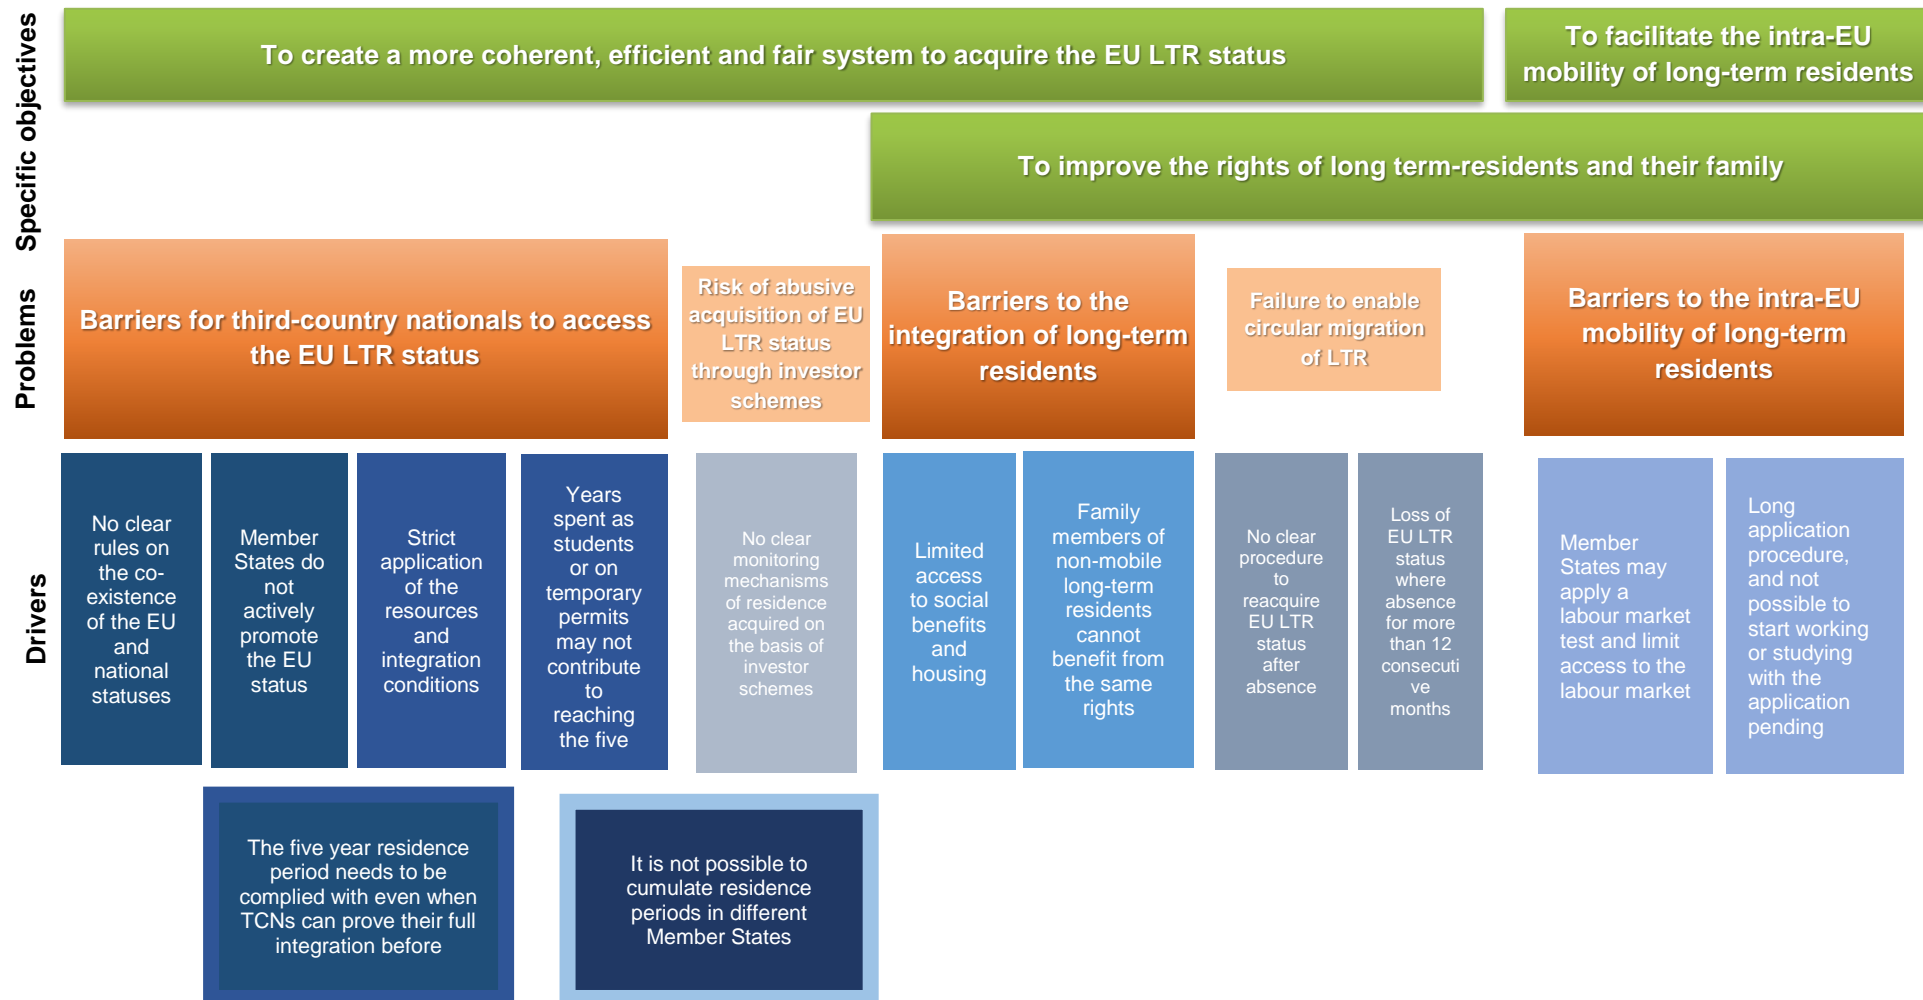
Specific objectives

To create a more coherent, efficient and fair system to acquire the EU LTR status

To facilitate the intra-EU mobility of long-term residents

To improve the rights of long term-residents and their family

Problems

Barriers for third-country nationals to access the EU LTR status

Risk of abusive acquisition of EU LTR status through investor schemes

Barriers to the integration of long-term residents

Failure to enable circular migration of LTR

Barriers to the intra-EU mobility of long-term residents

Drivers

No clear rules on the co-existence of the EU and national statuses

Member States do not actively promote the EU status

Strict application of the resources and integration conditions

Years spent as students or on temporary permits may not contribute to reaching the five

No clear monitoring mechanisms of residence acquired on the basis of investor schemes

Limited access to social benefits and housing

Family members of non-mobile long-term residents cannot benefit from the same rights

No clear procedure to reacquire EU LTR status after absence

Loss of EU LTR status where absence for more than 12 consecutive months

Member States may apply a labour market test and limit access to the labour market

Long application procedure, and not possible to start working or studying with the application pending

The five year residence period needs to be complied with even when TCNs can prove their full integration before

It is not possible to cumulate residence periods in different Member States